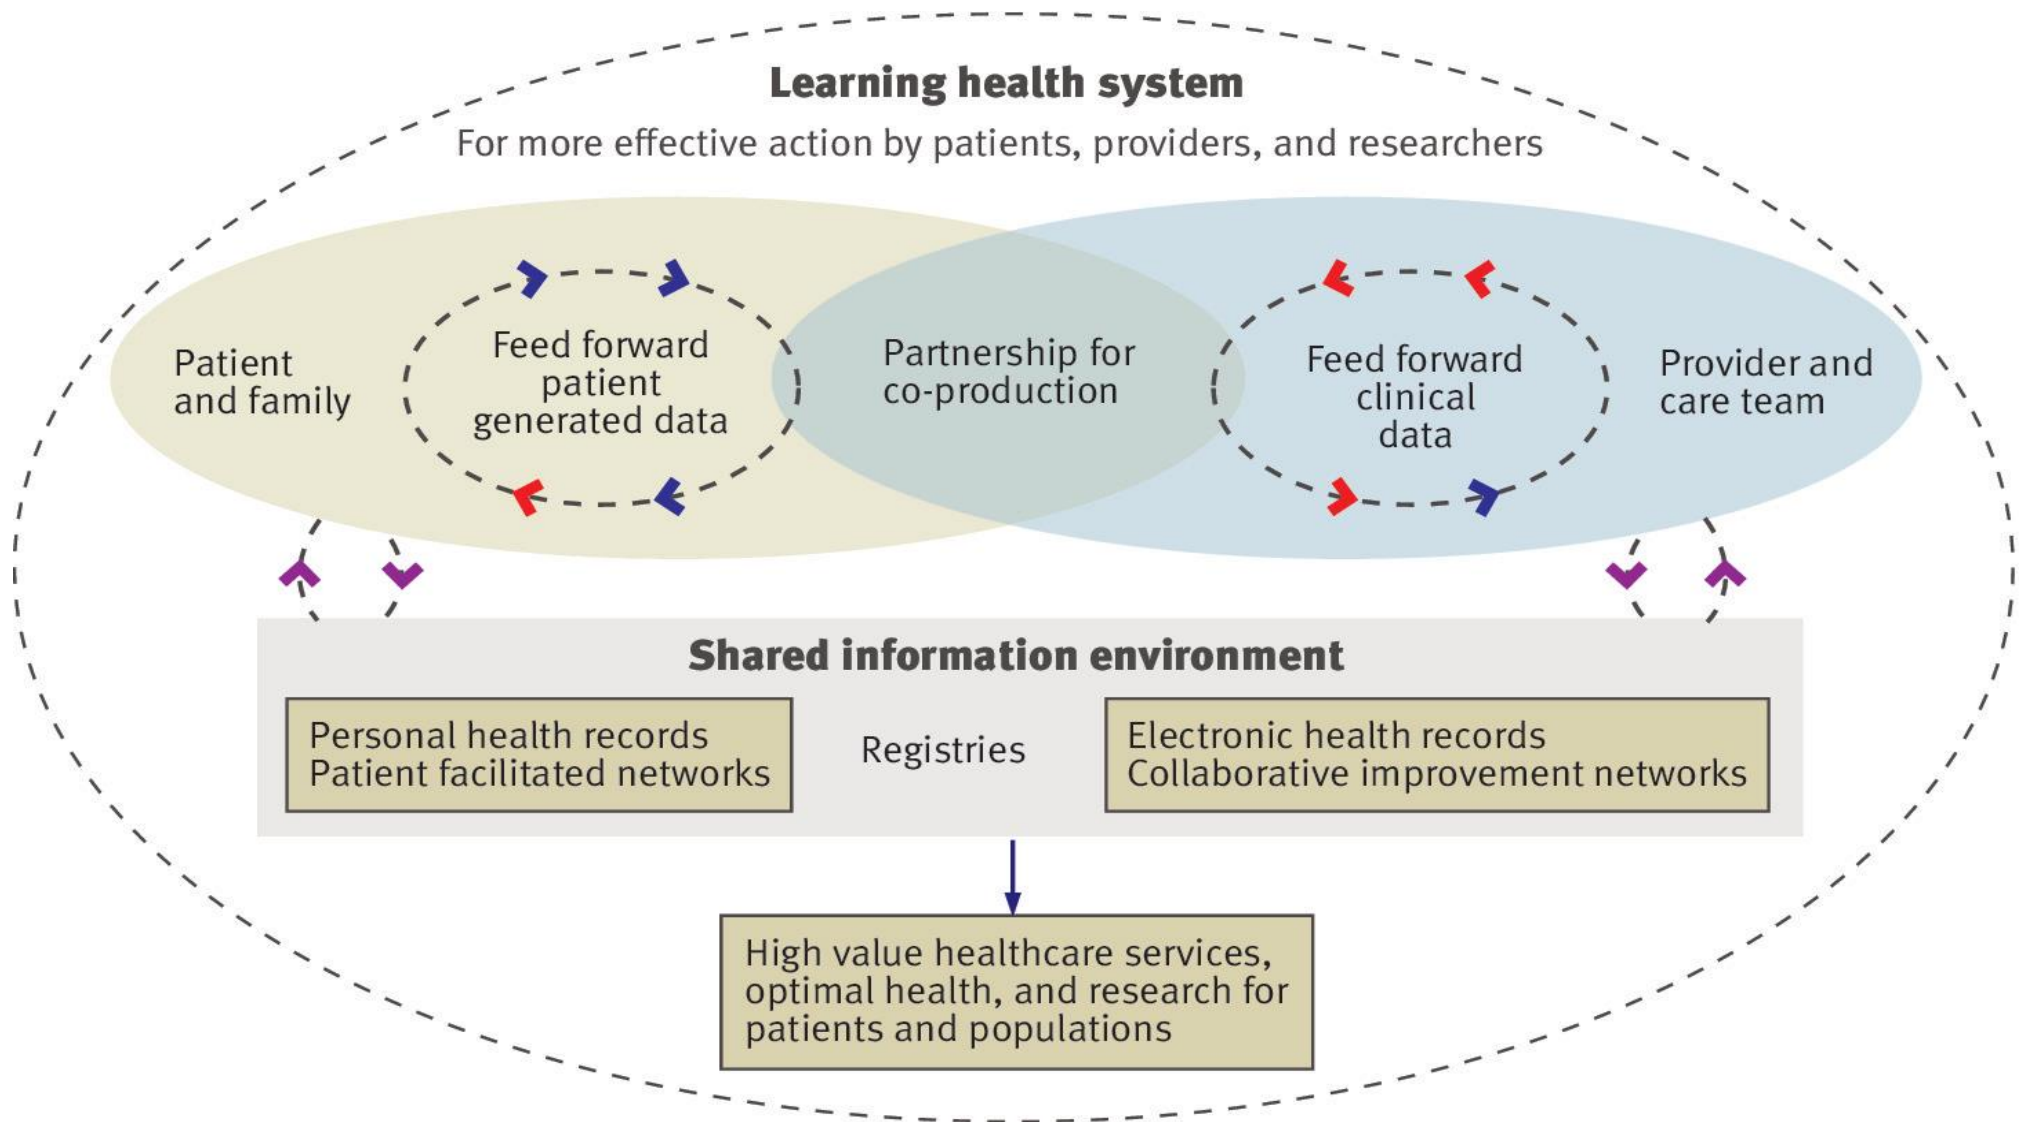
Learning health system

For more effective action by patients, providers, and researchers

Patient and family

Feed forward patient generated data

Partnership for co-production

Feed forward clinical data

Provider and care team

Shared information environment

Personal health records
Patient facilitated networks

Registries

Electronic health records
Collaborative improvement networks

High value healthcare services, optimal health, and research for patients and populations